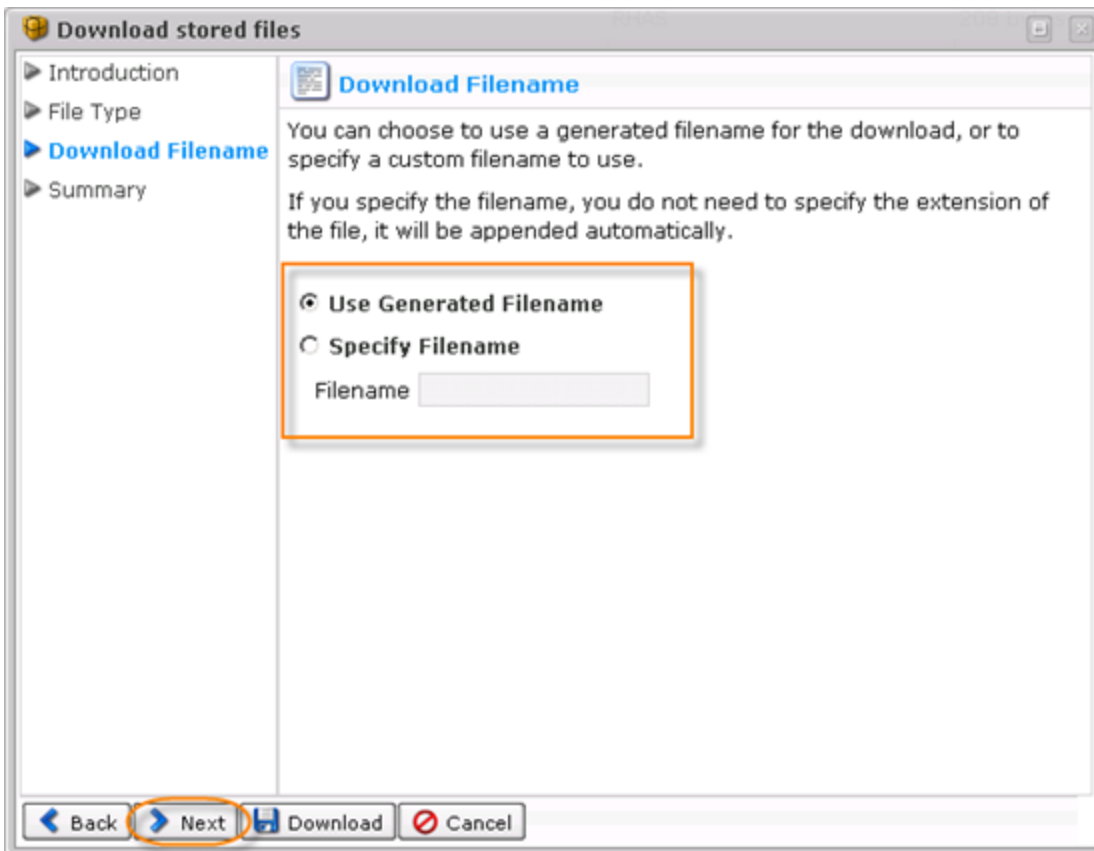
Download stored files

Introduction
File Type
Download Filename
Summary

Download Filename

You can choose to use a generated filename for the download, or to specify a custom filename to use.

If you specify the filename, you do not need to specify the extension of the file, it will be appended automatically.

Use Generated Filename
Specify Filename
Filename

Back
Next
Download
Cancel